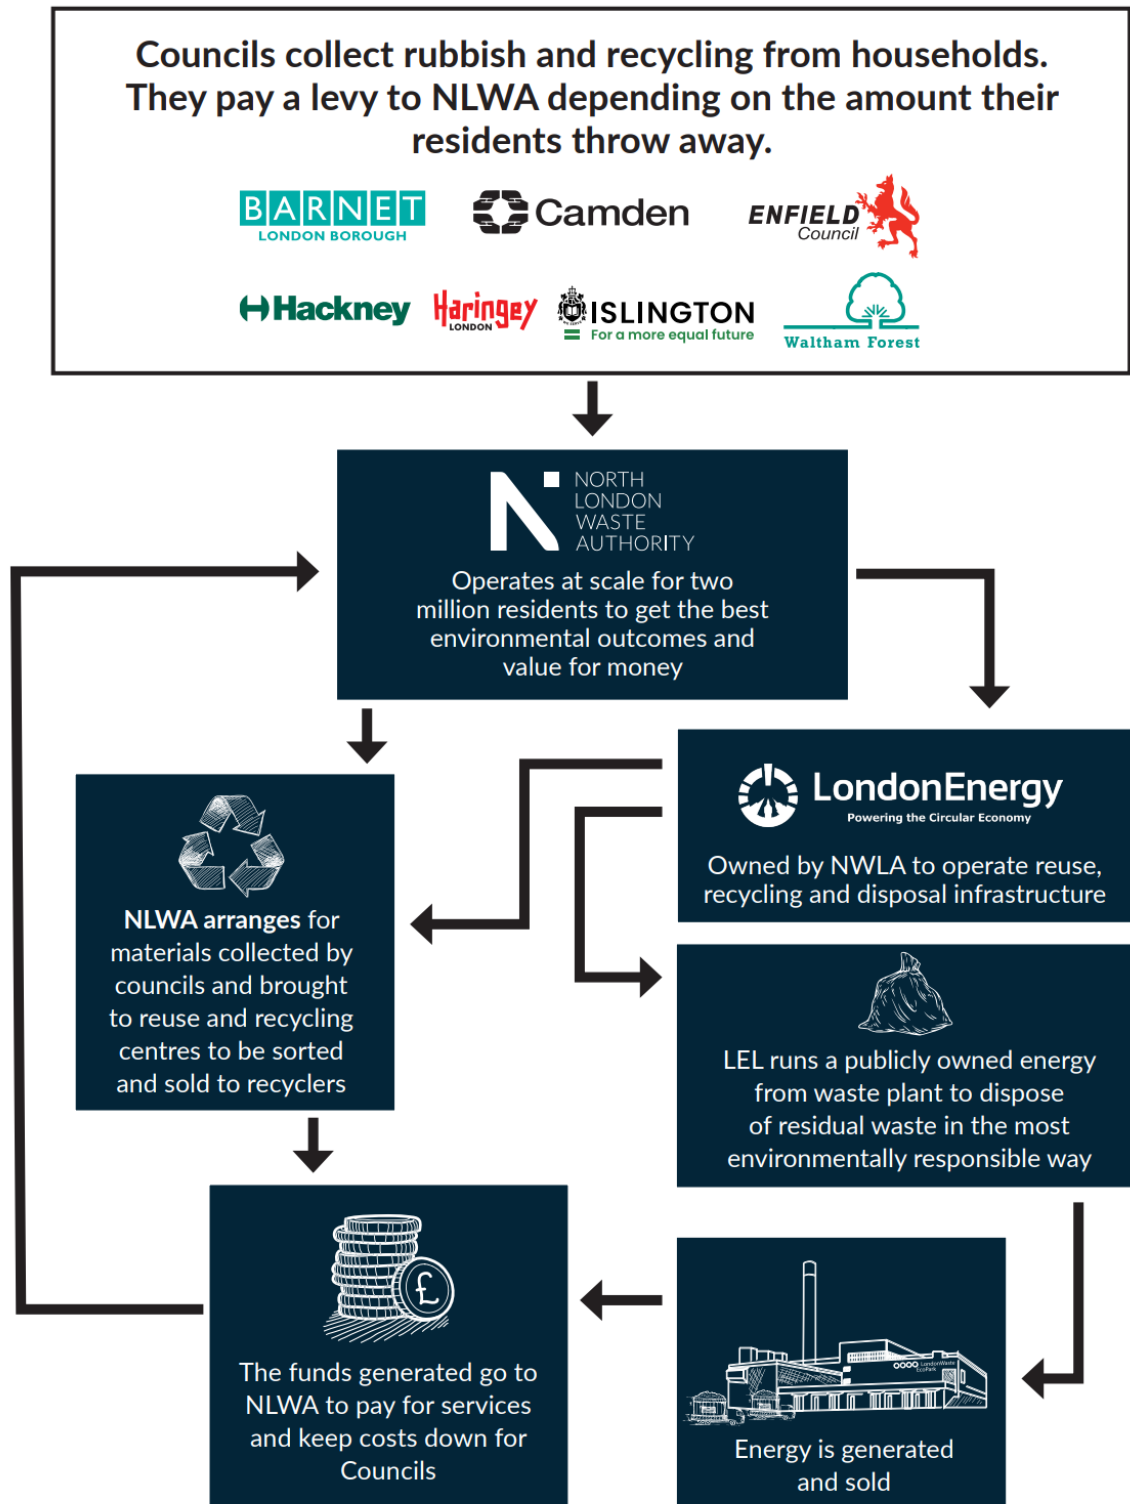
Councils collect rubbish and recycling from households. They pay a levy to NLWA depending on the amount their residents throw away.

BARNET
LONDON BOROUGH

Camden

ENFIELD
Council

Hackney

Haringey
LONDON

ISLINGTON
For a more equal future

Waltham Forest

NORTH LONDON WASTE AUTHORITY

Operates at scale for two million residents to get the best environmental outcomes and value for money

LondonEnergy
Powering the Circular Economy

Owned by NWLA to operate reuse, recycling and disposal infrastructure

NLWA arranges for materials collected by councils and brought to reuse and recycling centres to be sorted and sold to recyclers

LEL runs a publicly owned energy from waste plant to dispose of residual waste in the most environmentally responsible way

The funds generated go to NLWA to pay for services and keep costs down for Councils

Energy is generated and sold